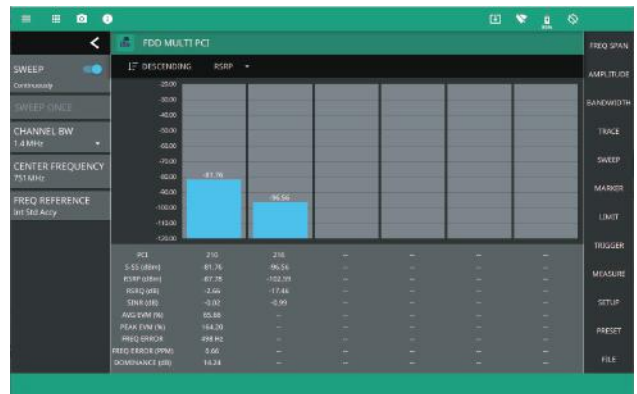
FDD MULTI PCI

DESCENDING RSRP

SWEEP
Continuously

SWEEP ONCE

CHANNEL BW
1.4 MHz

CENTER FREQUENCY
751 MHz

FREQ REFERENCE
Int Std Accy

-20.00
-30.00
-40.00
-50.00
-60.00
-70.00
-80.00
-90.00
-100.00
-110.00
-120.00

-81.76
-96.56

| PCI | 210 | 216 | – | – | – | – |
|---|---|---|---|---|---|---|
| S-SS (dBm) | -81.76 | -96.56 | – | – | – | – |
| RSRP (dBm) | -87.75 | -102.55 | – | – | – | – |
| RSRQ (dB) | -2.66 | -17.46 | – | – | – | – |
| SINR (dB) | -0.02 | -0.99 | – | – | – | – |
| AVG EVM (%) | 85.88 | – | – | – | – | – |
| PEAK EVM (%) | 164.20 | – | – | – | – | – |
| FREQ ERROR | 498 Hz | – | – | – | – | – |
| FREQ ERROR (PPM) | 0.66 | – | – | – | – | – |
| DOMINANCE (dB) | 14.24 | – | – | – | – | – |

FREQ SPAN
AMPLITUDE
BANDWIDTH
TRACE
SWEEP
MARKER
LIMIT
TRIGGER
MEASURE
SETUP
PRESET
FILE